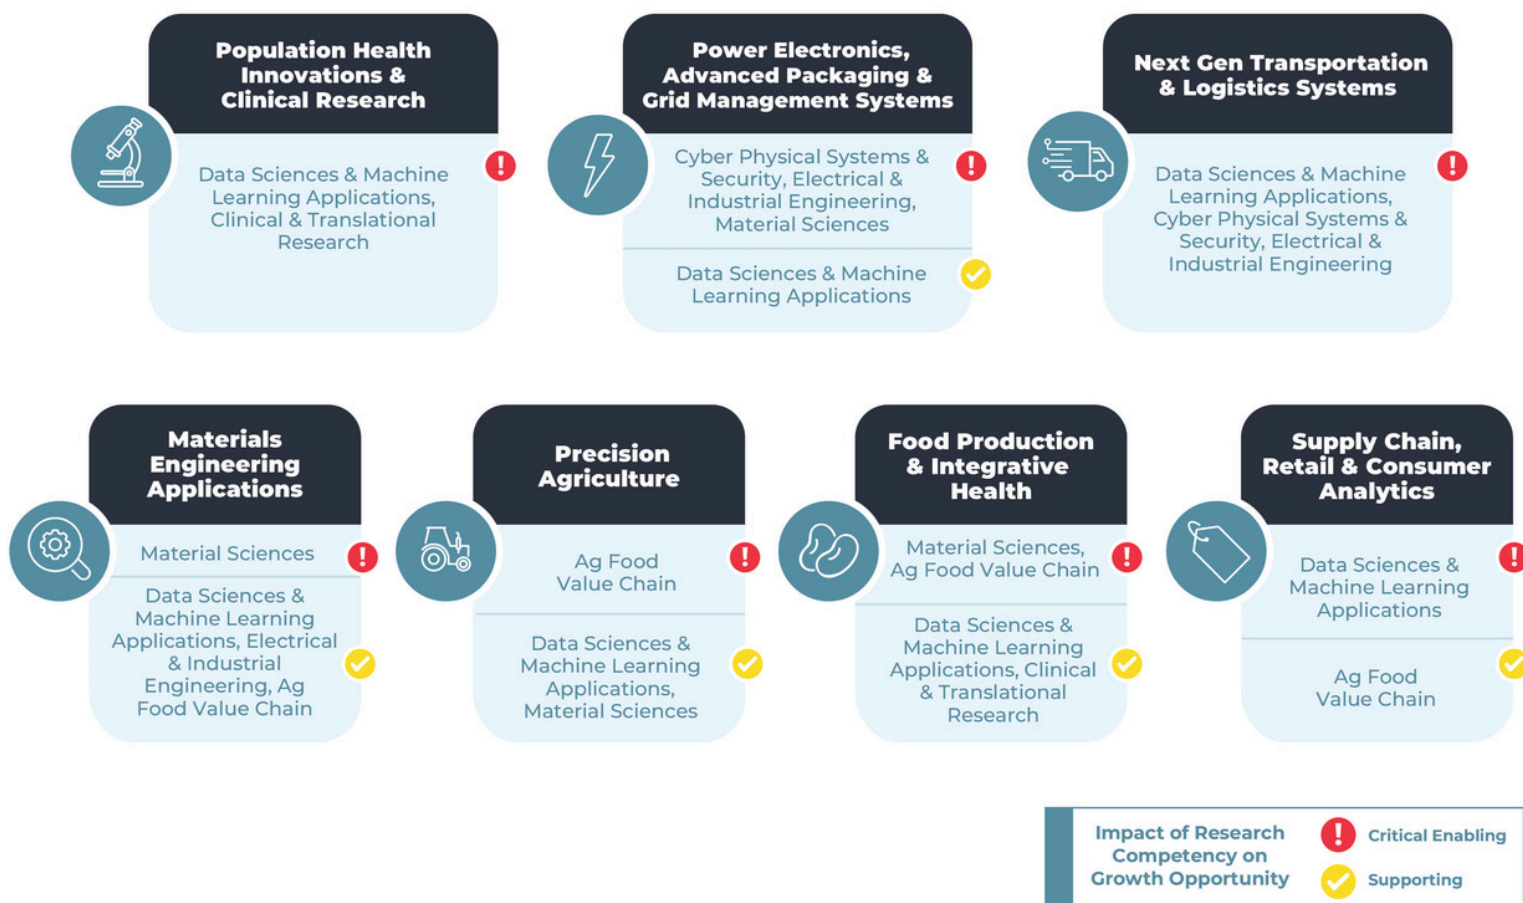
Population Health Innovations & Clinical Research

Data Sciences & Machine Learning Applications, Clinical & Translational Research

Power Electronics, Advanced Packaging & Grid Management Systems

Cyber Physical Systems & Security, Electrical & Industrial Engineering, Material Sciences

Data Sciences & Machine Learning Applications

Next Gen Transportation & Logistics Systems

Data Sciences & Machine Learning Applications, Cyber Physical Systems & Security, Electrical & Industrial Engineering

Materials Engineering Applications

Material Sciences

Data Sciences & Machine Learning Applications, Electrical & Industrial Engineering, Ag Food Value Chain

Precision Agriculture

Ag Food Value Chain

Data Sciences & Machine Learning Applications, Material Sciences

Food Production & Integrative Health

Material Sciences, Ag Food Value Chain

Data Sciences & Machine Learning Applications, Clinical & Translational Research

Supply Chain, Retail & Consumer Analytics

Data Sciences & Machine Learning Applications

Ag Food Value Chain

Impact of Research Competency on Growth Opportunity

Critical Enabling

Supporting